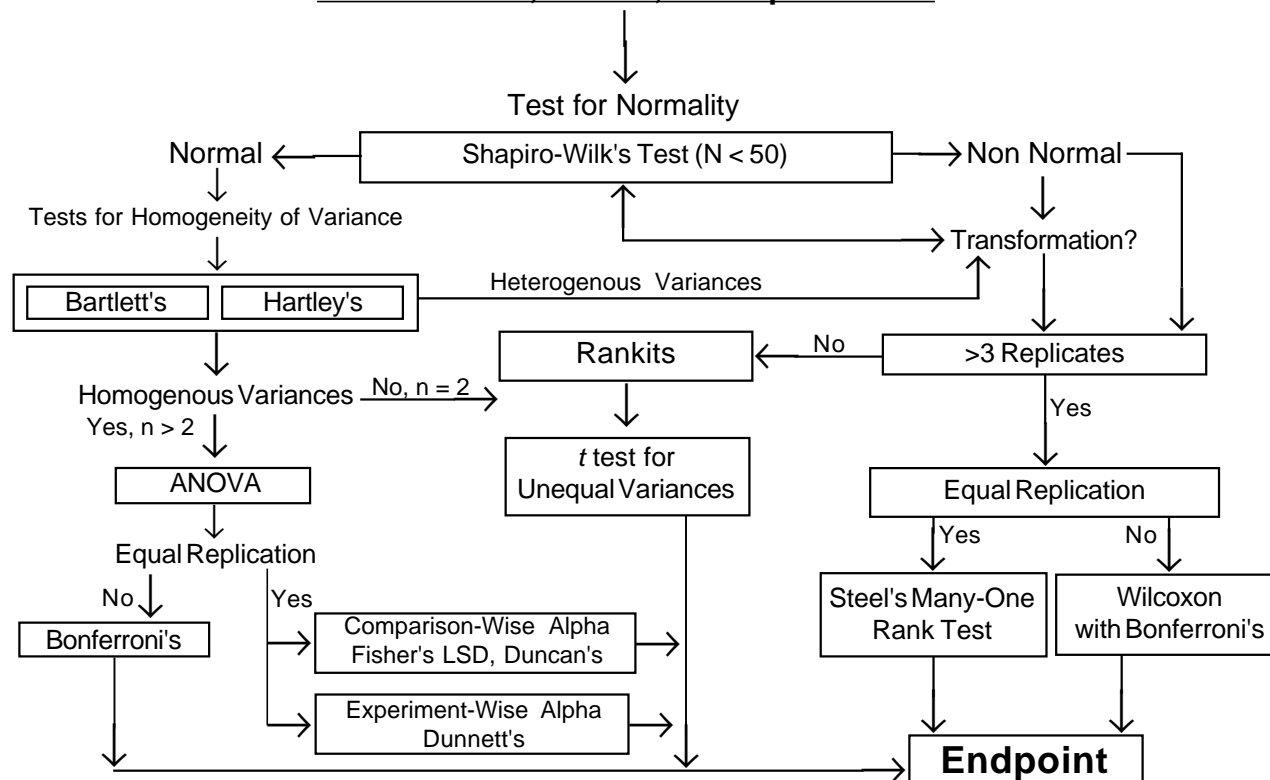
Test for Normality

Normal

Shapiro-Wilk's Test (N < 50)

Non Normal

Tests for Homogeneity of Variance

Transformation?

Bartlett's

Hartley's

Heterogenous Variances

Rankits

No

>3 Replicates

Homogenous Variances

No, n = 2

Yes, n > 2

Yes

ANOVA

$t$ test for Unequal Variances

Equal Replication

Equal Replication

Yes

No

No

Yes

Steel's Many-One Rank Test

Wilcoxon with Bonferroni's

Bonferroni's

Comparison-Wise Alpha Fisher's LSD, Duncan's

Experiment-Wise Alpha Dunnett's

Endpoint